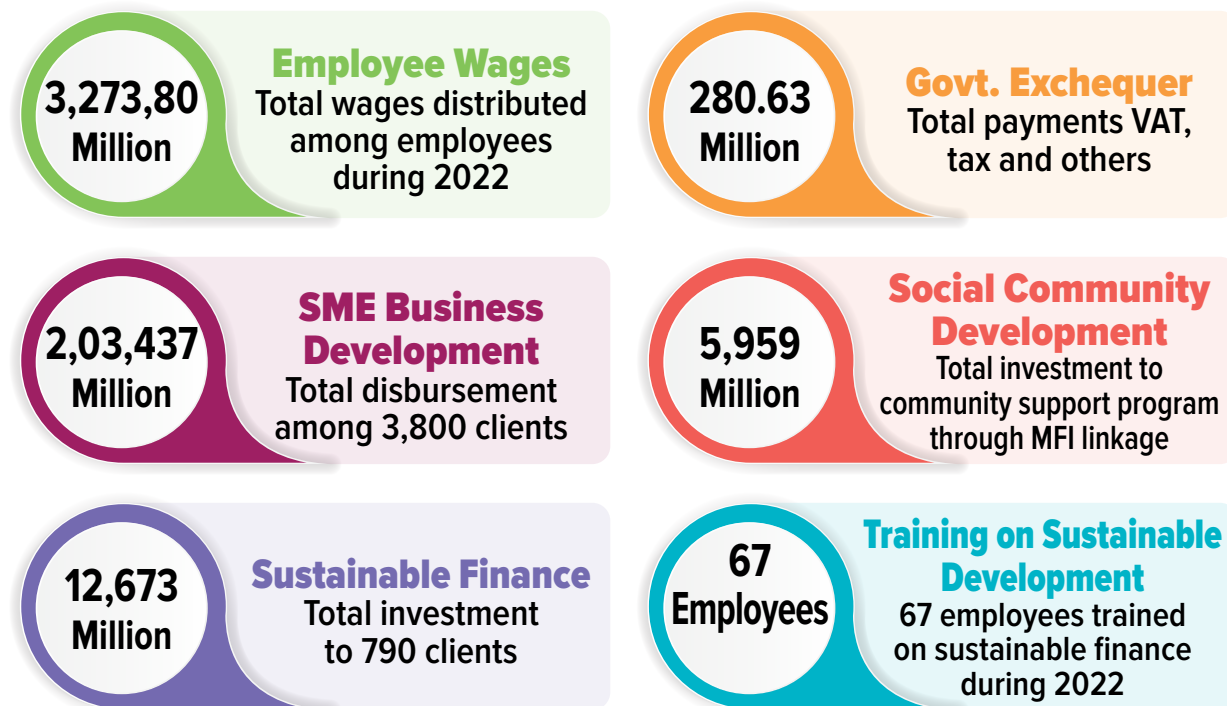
3,273,80 Million

Employee Wages
Total wages distributed among employees during 2022

280.63 Million

Govt. Exchequer
Total payments VAT, tax and others

2,03,437 Million

SME Business Development
Total disbursement among 3,800 clients

5,959 Million

Social Community Development
Total investment to community support program through MFI linkage

12,673 Million

Sustainable Finance
Total investment to 790 clients

67 Employees

Training on Sustainable Development
67 employees trained on sustainable finance during 2022